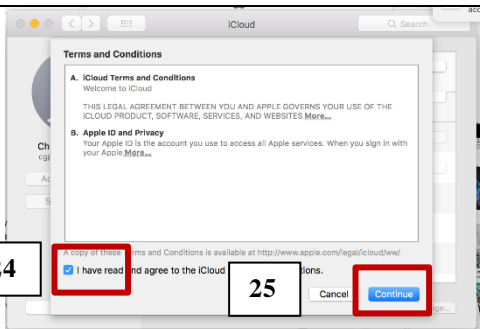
iCloud

Search

Terms and Conditions

A. iCloud Terms and Conditions
Welcome to iCloud

THIS LEGAL AGREEMENT BETWEEN YOU AND APPLE GOVERNS YOUR USE OF THE iCLOUD PRODUCT, SOFTWARE, SERVICES, AND WEBSITES More...

B. Apple ID and Privacy
Your Apple ID is the account you use to access all Apple services. When you sign in with your Apple More...

Ch

A copy of these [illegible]erms and Conditions is available at http://www.apple.com/legal/icloud/ww/

24

I have read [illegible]nd agree to the iCloud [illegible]tions.

25

Cancel

Continue